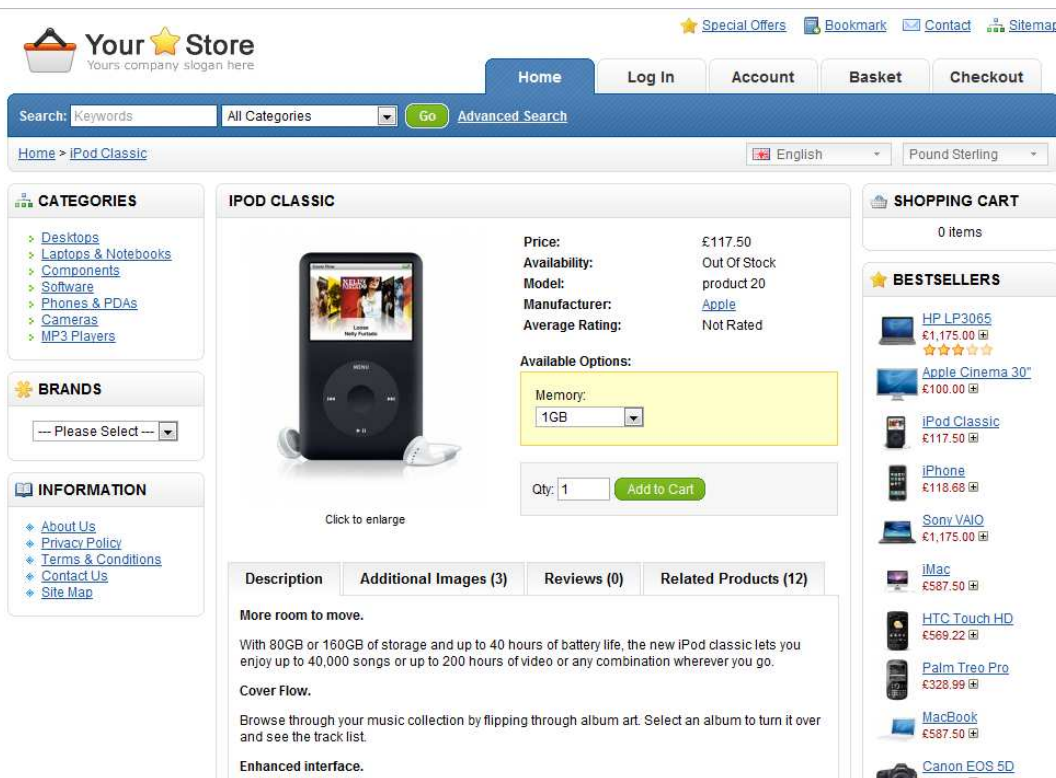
Your Store
Yours company slogan here

Special Offers Bookmark Contact Sitemap

Home Log In Account Basket Checkout

Search: Keywords All Categories Go Advanced Search

Home > iPod Classic

English Pound Sterling

CATEGORIES
Desktops
Laptops & Notebooks
Components
Software
Phones & PDAs
Cameras
MP3 Players

BRANDS
--- Please Select ---

INFORMATION
About Us
Privacy Policy
Terms & Conditions
Contact Us
Site Map

IPOD CLASSIC

Click to enlarge

| | |
|---|---|
| Price: | £117.50 |
| Availability: | Out Of Stock |
| Model: | product 20 |
| Manufacturer: | Apple |
| Average Rating: | Not Rated |

Available Options:
Memory:
1GB

Qty: 1 Add to Cart

Description | Additional Images (3) | Reviews (0) | Related Products (12)

More room to move.

With 80GB or 160GB of storage and up to 40 hours of battery life, the new iPod classic lets you enjoy up to 40,000 songs or up to 200 hours of video or any combination wherever you go.

Cover Flow.

Browse through your music collection by flipping through album art. Select an album to turn it over and see the track list.

Enhanced interface.

SHOPPING CART
0 items

BESTSELLERS
HP LP3065
£1,175.00
Apple Cinema 30"
£100.00
iPod Classic
£117.50
iPhone
£118.68
Sony VAIO
£1,175.00
iMac
£587.50
HTC Touch HD
£569.22
Palm Treo Pro
£328.99
MacBook
£587.50
Canon EOS 5D